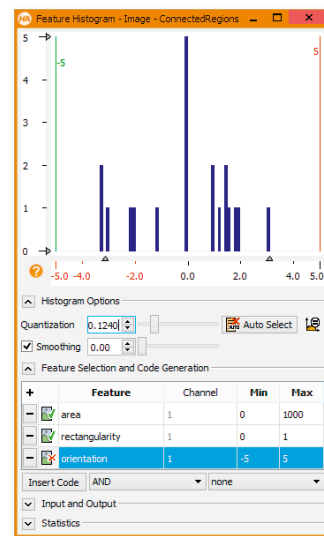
Feature Histogram - Image - ConnectedRegions

5
4
3
2
1
0
-5
5

-5.0 -4.0 -2.0 0.0 2.0 4.0 5.0

Histogram Options

Quantization 0.1240

Auto Select

Smoothing 0.00

Feature Selection and Code Generation

| + | Feature | Channel | Min | Max |
|---|---|---|---|---|
| − | area | 1 | 0 | 1000 |
| − | rectangularity | 1 | 0 | 1 |
| − | orientation | 1 | -5 | 5 |

Insert Code AND none

Input and Output

Statistics